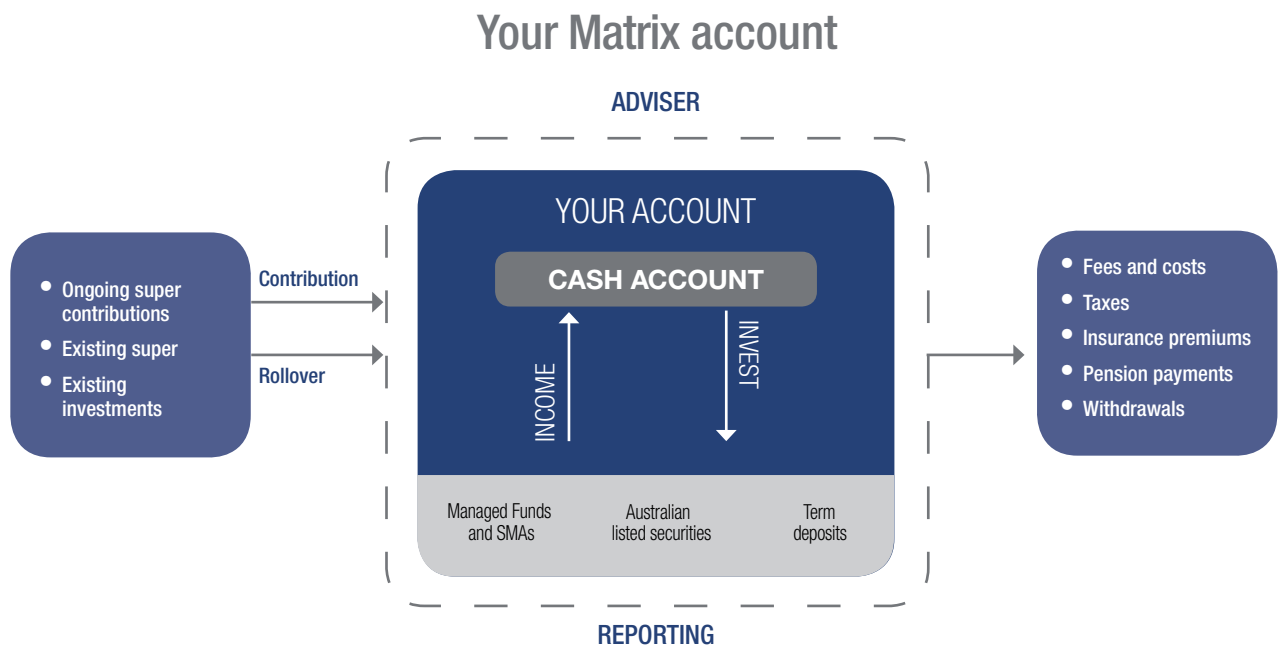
Your Matrix account

ADVISER

- Ongoing super contributions
- Existing super
- Existing investments

Contribution

Rollover

YOUR ACCOUNT

CASH ACCOUNT

INCOME

INVEST

Managed Funds and SMAs

Australian listed securities

Term deposits

- Fees and costs
- Taxes
- Insurance premiums
- Pension payments
- Withdrawals

REPORTING